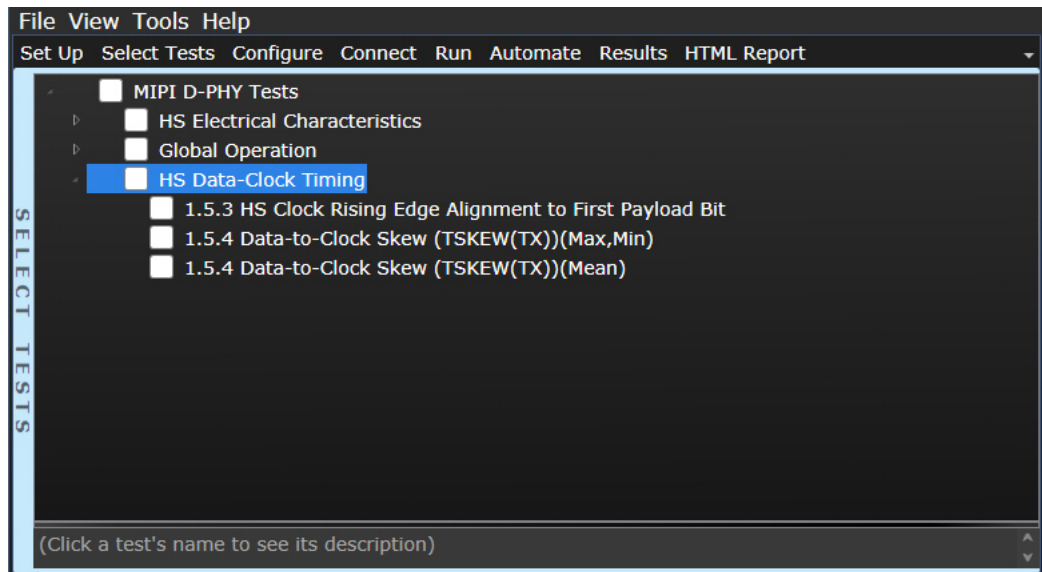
File View Tools Help
Set Up Select Tests Configure Connect Run Automate Results HTML Report

SELECT TESTS

MIPI D-PHY Tests
HS Electrical Characteristics
Global Operation
HS Data-Clock Timing
1.5.3 HS Clock Rising Edge Alignment to First Payload Bit
1.5.4 Data-to-Clock Skew (TSKEW(TX))(Max,Min)
1.5.4 Data-to-Clock Skew (TSKEW(TX))(Mean)

(Click a test's name to see its description)